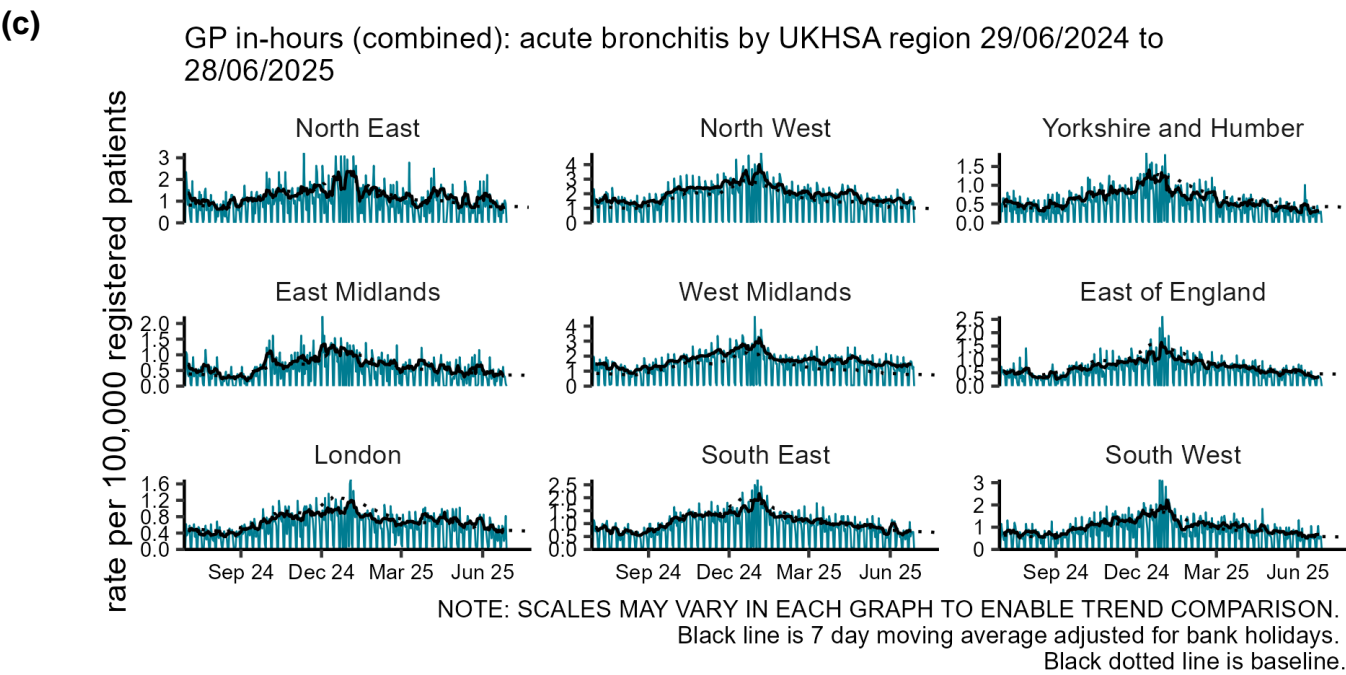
(c)

GP in-hours (combined): acute bronchitis by UKHSA region 29/06/2024 to 28/06/2025

rate per 100,000 registered patients

North East
3
2
1
0

North West
4
3
2
1
0

Yorkshire and Humber
1.5
1.0
0.5
0.0

East Midlands
2.0
1.5
1.0
0.5
0.0

West Midlands
4
3
2
1
0

East of England
2.5
2.0
1.5
1.0
0.5
0.0

London
1.6
1.2
0.8
0.4
0.0

South East
2.5
2.0
1.5
1.0
0.5
0.0

South West
3
2
1
0

Sep 24 Dec 24 Mar 25 Jun 25
Sep 24 Dec 24 Mar 25 Jun 25
Sep 24 Dec 24 Mar 25 Jun 25

NOTE: SCALES MAY VARY IN EACH GRAPH TO ENABLE TREND COMPARISON.
Black line is 7 day moving average adjusted for bank holidays.
Black dotted line is baseline.